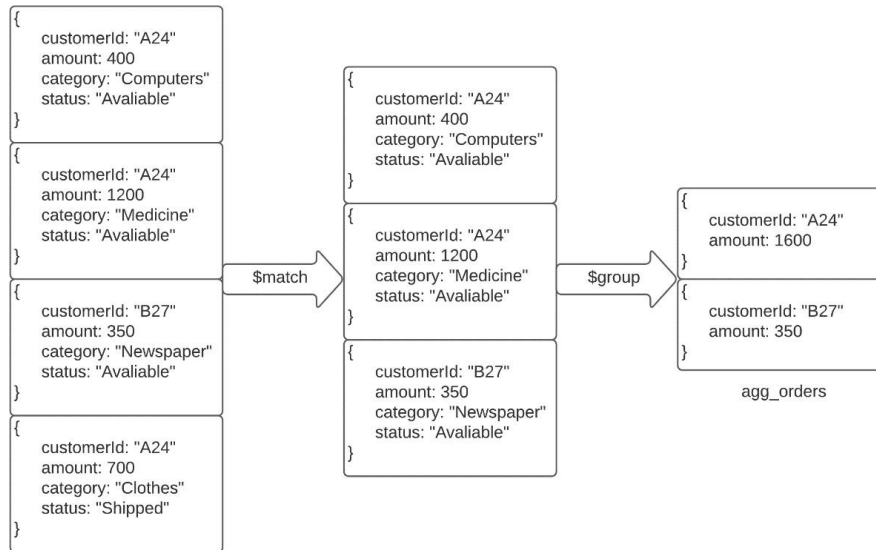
{
customerId: "A24"
amount: 400
category: "Computers"
status: "Avaliable"
}

{
customerId: "A24"
amount: 1200
category: "Medicine"
status: "Avaliable"
}

{
customerId: "B27"
amount: 350
category: "Newspaper"
status: "Avaliable"
}

{
customerId: "A24"
amount: 700
category: "Clothes"
status: "Shipped"
}

$match

{
customerId: "A24"
amount: 400
category: "Computers"
status: "Avaliable"
}

{
customerId: "A24"
amount: 1200
category: "Medicine"
status: "Avaliable"
}

{
customerId: "B27"
amount: 350
category: "Newspaper"
status: "Avaliable"
}

$group

{
customerId: "A24"
amount: 1600
}

{
customerId: "B27"
amount: 350
}

agg_orders